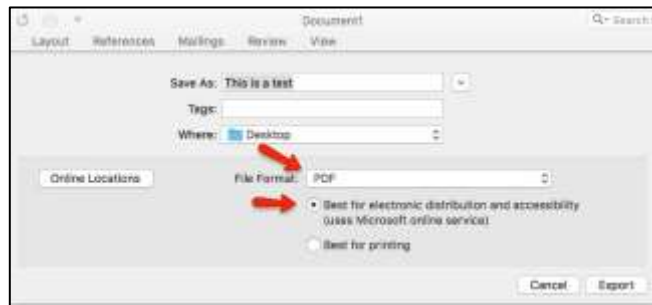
Document1

Q~ Search

Layout References Mailings Review View

Save As: This is a test

Tags:

Where: Desktop

Online Locations

File Format: PDF

Best for electronic distribution and accessibility (uses Microsoft online service)

Best for printing

Cancel Export